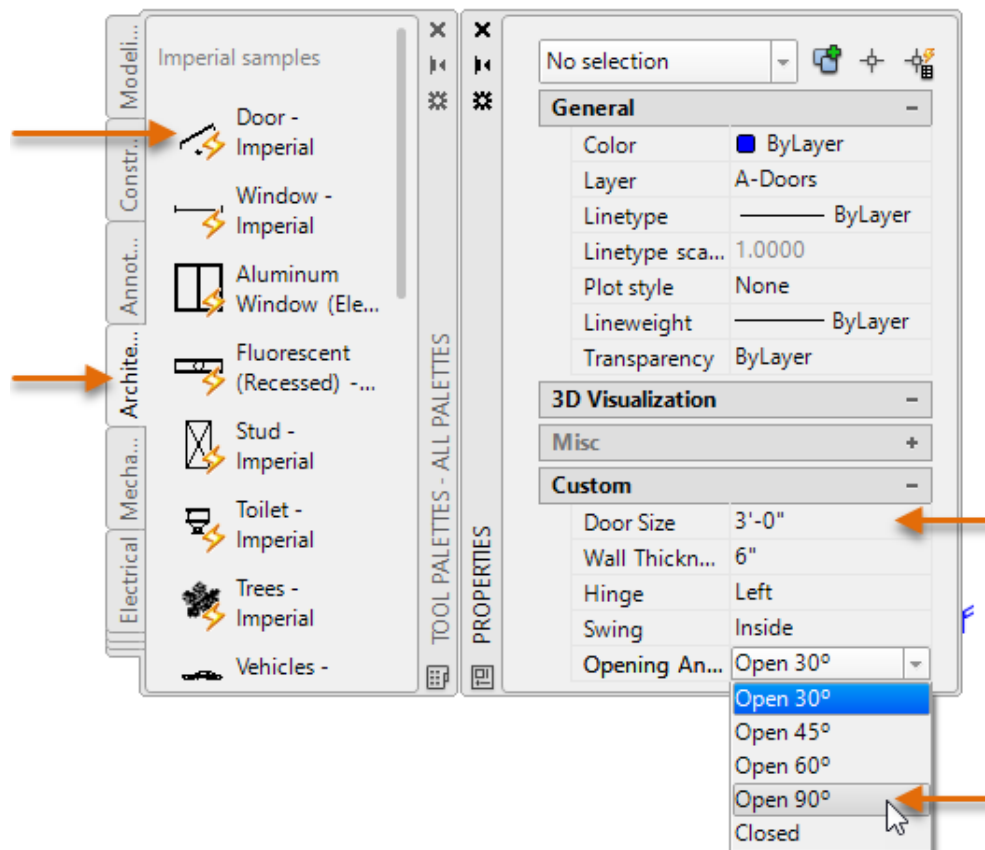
Modeli...
Constr...
Annot...
Archite...
Mecha...
Electrical

Imperial samples

Door - Imperial
Window - Imperial
Aluminum Window (Ele...
Fluorescent (Recessed) -...
Stud - Imperial
Toilet - Imperial
Trees - Imperial
Vehicles -

TOOL PALETTES - ALL PALETTES

PROPERTIES

No selection

General
| | |
|---|---|
| Color | ByLayer |
| Layer | A-Doors |
| Linetype | ByLayer |
| Linetype sca... | 1.0000 |
| Plot style | None |
| Lineweight | ByLayer |
| Transparency | ByLayer |

3D Visualization

Misc

Custom
| | |
|---|---|
| Door Size | 3'-0" |
| Wall Thickn... | 6" |
| Hinge | Left |
| Swing | Inside |
| Opening An... | Open 30° |

Open 30°
Open 45°
Open 60°
Open 90°
Closed